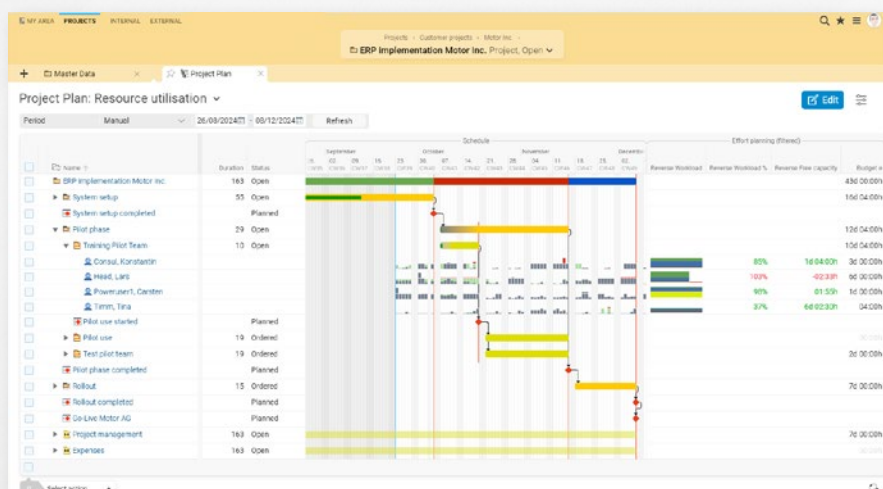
MY AREA PROJECTS INTERNAL EXTERNAL

Projects › Customer projects › Motor Inc. ›
ERP Implementation Motor Inc. Project, Open

Master Data
Project Plan

Project Plan: Resource utilisation

Period Manuel 26/08/2024 - 08/12/2024 Refresh

Edit

Schedule
Effort planning (filtered)

September October November December
26 02 09 16 23 30 07 14 21 28 04 11 18 25 02

| Name | Duration | Status | Reverse Workload | Reverse Workload % | Reverse Free capacity | Budget |
|---|---|---|---|---|---|---|
| ERP implementation Motor Inc. | 163 | Open | | | | 43d 00:00h |
| System setup | 55 | Open | | | | 15d 04:00h |
| System setup completed | | Planned | | | | |
| Pilot phase | 29 | Open | | | | 12d 04:00h |
| Training Pilot Team | 10 | Open | | | | 10d 04:00h |
| Consul, Konstantin | | | | 85% | 1d 04:00h | 3d 00:00h |
| Head, Lars | | | | 103% | -02:39h | 6d 00:00h |
| Poweruser1, Carsten | | | | 98% | 01:55h | 1d 00:00h |
| Timm, Tina | | | | 37% | 6d 02:30h | 0d 00:00h |
| Pilot use started | | Planned | | | | |
| Pilot use | 19 | Ordered | | | | |
| Test pilot team | 19 | Ordered | | | | 2d 00:00h |
| Pilot phase completed | | Planned | | | | |
| Rollout | 15 | Ordered | | | | 7d 00:00h |
| Rollout completed | | Planned | | | | |
| Go-Live Motor AG | | Planned | | | | |
| Project management | 163 | Open | | | | 7d 00:00h |
| Expenses | 163 | Open | | | | |

Select action